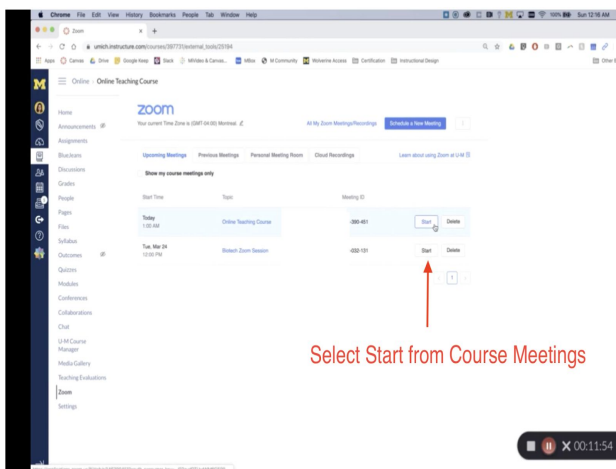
Chrome File Edit View History Bookmarks People Tab Window Help

100% Sun 12:16 AM

Zoom

umich.instructure.com/courses/387737/external_tools/25184

Apps Canvas Drive Google Keep Slack MVideo & Canvas... MBox M Community Wolverine Access Certification Instructional Design

Other B

Online › Online Teaching Course

Home
Announcements
Assignments
BlueJeans
Discussions
Grades
People
Pages
Files
Syllabus
Outcomes
Quizzes
Modules
Conferences
Collaborations
Chat
U-M Course Manager
Media Gallery
Teaching Evaluations
Zoom
Settings

zoom

Your current Time Zone is (GMT-04:00) Montreal.

All My Zoom Meetings/Recordings

Schedule a New Meeting

Upcoming Meetings Previous Meetings Personal Meeting Room Cloud Recordings

Learn about using Zoom at U-M

Show my course meetings only

| Start Time | Topic | Meeting ID | | |
|---|---|---|---|---|
| Today 1:00 AM | Online Teaching Course | -390-461 | Start | Delete |
| Tue, Mar 24 12:00 PM | Biotech Zoom Session | -032-131 | Start | Delete |

1

Select Start from Course Meetings

00:11:54